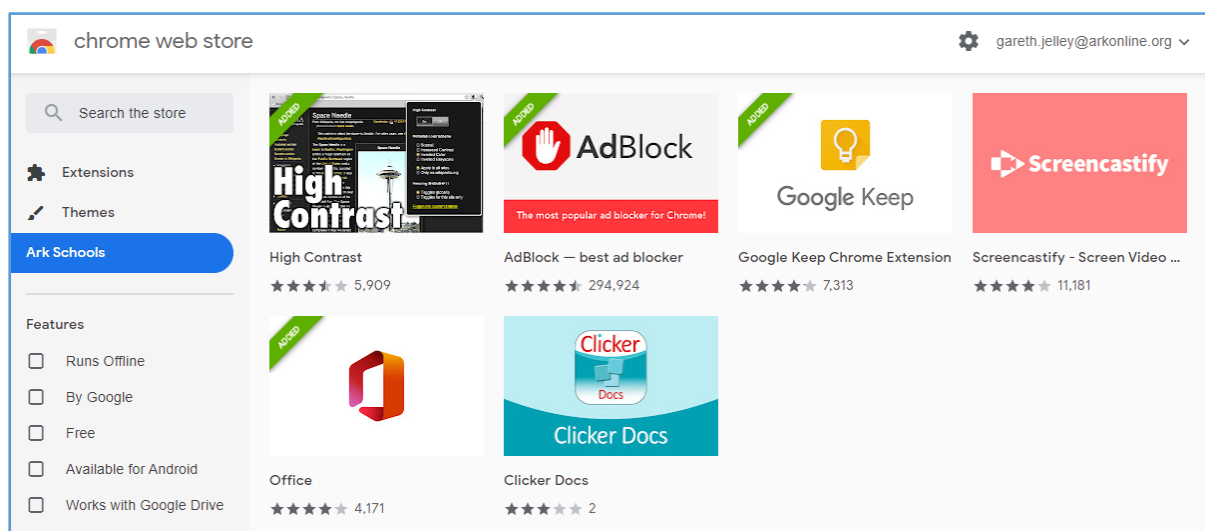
chrome web store

gareth.jelley@arkonline.org

Search the store

Extensions

Themes

Ark Schools

Features

Runs Offline

By Google

Free

Available for Android

Works with Google Drive

ADDED

High Contrast

High Contrast

5,909

ADDED

AdBlock

The most popular ad blocker for Chrome!

AdBlock — best ad blocker

294,924

ADDED

Google Keep

Google Keep Chrome Extension

7,313

Screencastify

Screencastify - Screen Video ...

11,181

ADDED

Office

4,171

Clicker

Docs

Clicker Docs

Clicker Docs

2